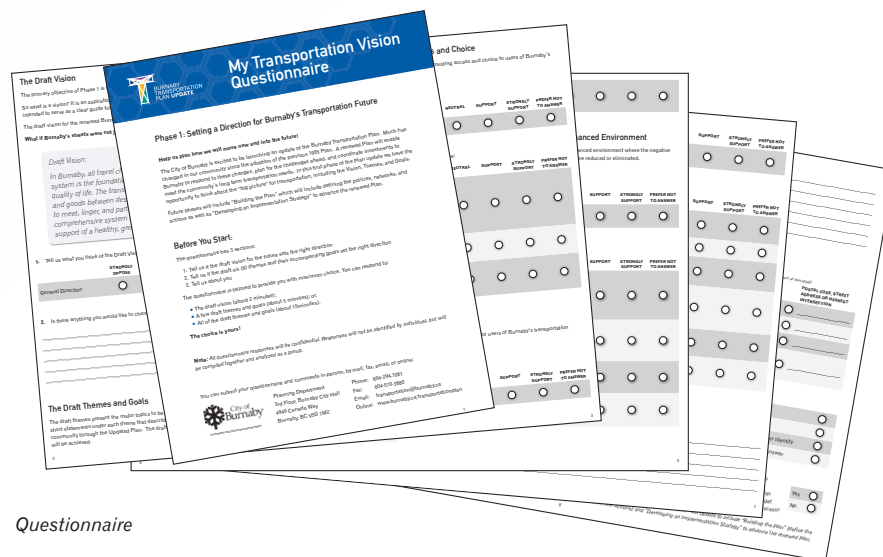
My Transportation Vision Questionnaire

BURNABY TRANSPORTATION PLAN UPDATE

Phase 1: Setting a Direction for Burnaby's Transportation Future

Help us plan how we will move now and into the future!

The City of Burnaby is excited to be launching an update of the Burnaby Transportation Plan. Much has changed in our community since the adoption of the previous 1995 Plan. A renewed Plan will enable Burnaby to respond to these changes, plan for the challenges ahead, and coordinate investments to meet the community's long term transportation needs. In this first phase of the Plan Update we have the opportunity to think about the "big picture" for transportation, including the Vision, Themes, and Goals.

Future phases will include "Building the Plan" which will include defining the policies, networks, and actions as well as "Developing an Implementation Strategy" to advance the renewed Plan.

Before You Start:

The questionnaire has 3 sections:

1. Tell us if the draft Vision for the future sets the right direction
2. Tell us if the draft six (6) themes and their accompanying goals set the right direction
3. Tell us about you

The questionnaire is tailored to provide you with maximum choice. You can respond to:

• The draft vision (about 2 minutes);
• A few draft themes and goals (about 5 minutes); or,
• All of the draft themes and goals (about 15minutes).

The choice is yours!

Note: All questionnaire responses will be confidential. Responses will not be identified by individual, but will be compiled together and analyzed as a group.

You can submit your questionnaire and comments in person, by mail, fax, email, or online:

City of Burnaby

Planning Department
3rd Floor, Burnaby City Hall
4949 Canada Way
Burnaby, BC V5G 1M2

Phone: 604-294-7891
Fax: 604-570-3669
Email: transportationplan@burnaby.ca
Online: www.burnaby.ca/transportationplan

The Draft Vision

The primary objective of Phase 1 is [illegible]

So what is a vision? It is an aspirational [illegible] intended to serve as a clear guide fo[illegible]

The draft vision for the renewed Burn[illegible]

What if Burnaby's streets were not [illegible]

Draft Vision:
In Burnaby, all travel c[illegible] system is the foundatio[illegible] quality of life. The trans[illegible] and goods between des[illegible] to meet, linger, and par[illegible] comprehensive system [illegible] support of a healthy, gre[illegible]

1. Tell us what you think of the Draft Vis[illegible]

STRONGLY OPPOSE

Overall Direction

2. Is there anything you would like to c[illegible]

The Draft Themes and Goals

The draft themes present the major topics to be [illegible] short statement under each theme that describ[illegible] community through the Updated Plan. The dra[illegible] will be achieved.

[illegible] and Choice

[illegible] access and choice to users of Burnaby's

NEUTRAL SUPPORT STRONGLY SUPPORT PREFER NOT TO ANSWER

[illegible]anced Environment

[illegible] environment where the negative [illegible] reduced or eliminated.

SUPPORT STRONGLY SUPPORT PREFER NOT TO ANSWER

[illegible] users of Burnaby's transportation

Questionnaire